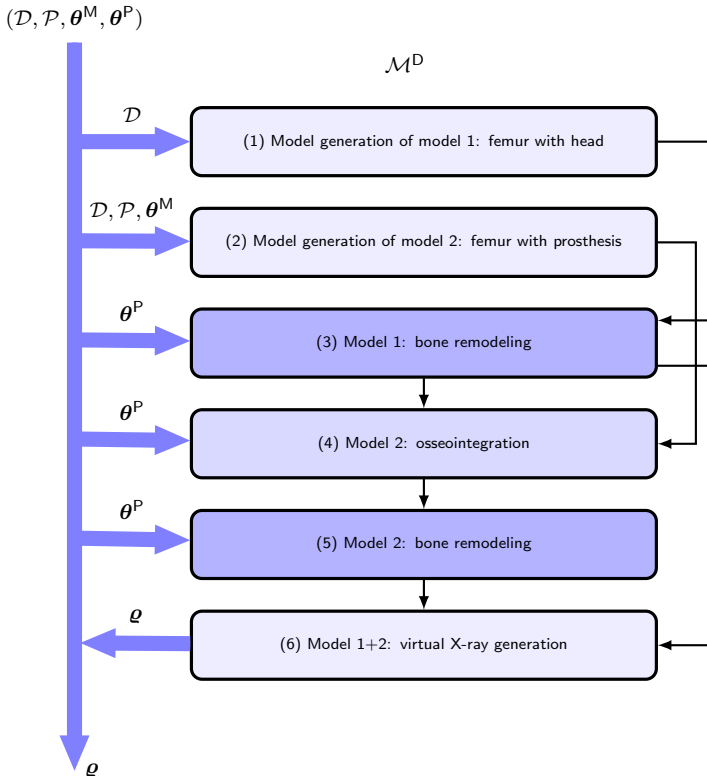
$(\mathcal{D}, \mathcal{P}, \boldsymbol{\theta}^{\mathsf{M}}, \boldsymbol{\theta}^{\mathsf{P}})$

$\mathcal{M}^{\mathsf{D}}$

$\mathcal{D}$

(1) Model generation of model 1: femur with head

$\mathcal{D}, \mathcal{P}, \boldsymbol{\theta}^{\mathsf{M}}$

(2) Model generation of model 2: femur with prosthesis

$\boldsymbol{\theta}^{\mathsf{P}}$

(3) Model 1: bone remodeling

$\boldsymbol{\theta}^{\mathsf{P}}$

(4) Model 2: osseointegration

$\boldsymbol{\theta}^{\mathsf{P}}$

(5) Model 2: bone remodeling

$\boldsymbol{\varrho}$

(6) Model 1+2: virtual X-ray generation

$\boldsymbol{\varrho}$